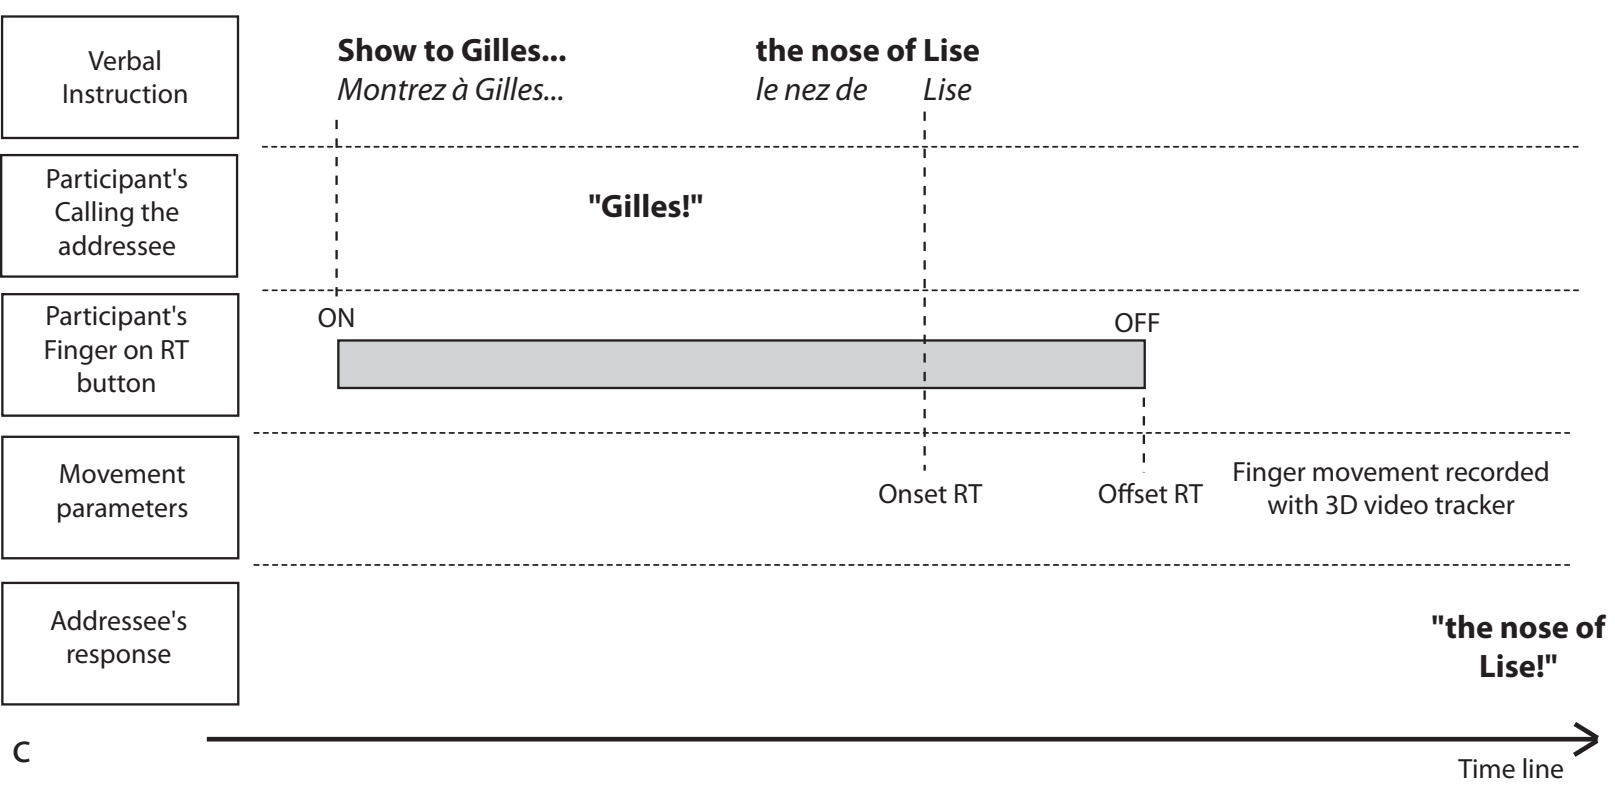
Verbal Instruction

**Show to Gilles...**
*Montrez à Gilles...*

**the nose of Lise**
*le nez de Lise*

Participant's Calling the addressee

**"Gilles!"**

Participant's Finger on RT button

ON

OFF

Movement parameters

Onset RT

Offset RT

Finger movement recorded with 3D video tracker

Addressee's response

**"the nose of Lise!"**

C

Time line